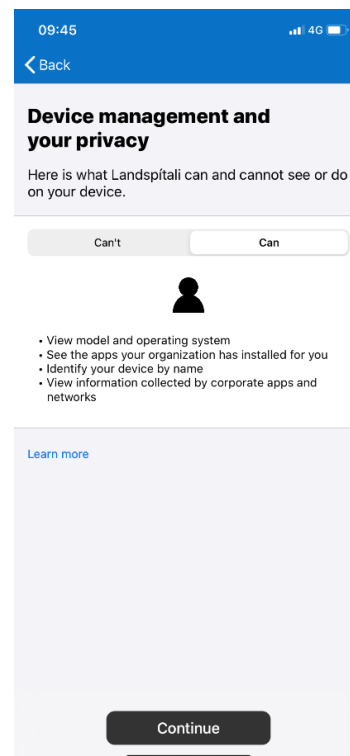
09:45

4G

Back

Device management and your privacy

Here is what Landspítali can and cannot see or do on your device.

Can't

Can

• View model and operating system
• See the apps your organization has installed for you
• Identify your device by name
• View information collected by corporate apps and networks

Learn more

Continue